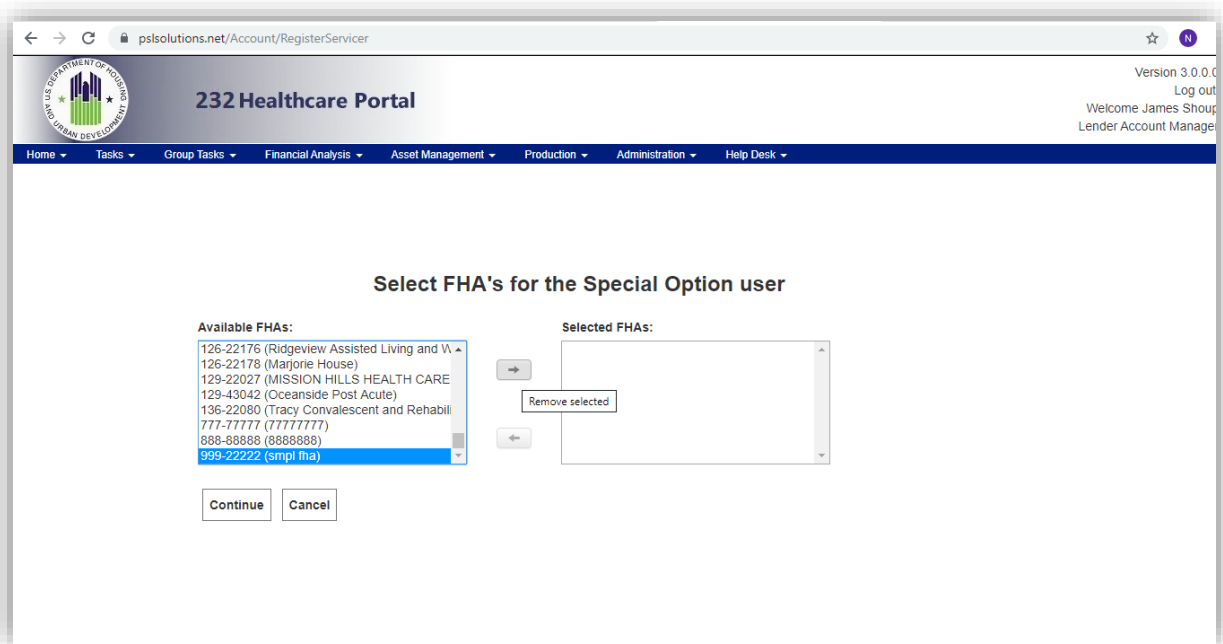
pslsolutions.net/Account/RegisterServicer

N

DEPARTMENT OF HOUSING AND URBAN DEVELOPMENT U.S.

232 Healthcare Portal

Version 3.0.0.0
Log out
Welcome James Shoup
Lender Account Manage

Home ▾ Tasks ▾ Group Tasks ▾ Financial Analysis ▾ Asset Management ▾ Production ▾ Administration ▾ Help Desk ▾

Select FHA's for the Special Option user

Available FHAs:

126-22176 (Ridgeview Assisted Living and W
126-22178 (Marjorie House)
129-22027 (MISSION HILLS HEALTH CARE
129-43042 (Oceanside Post Acute)
136-22080 (Tracy Convalescent and Rehabili
777-77777 (77777777)
888-88888 (8888888)
999-22222 (smpl fha)

Selected FHAs:

Remove selected

Continue Cancel